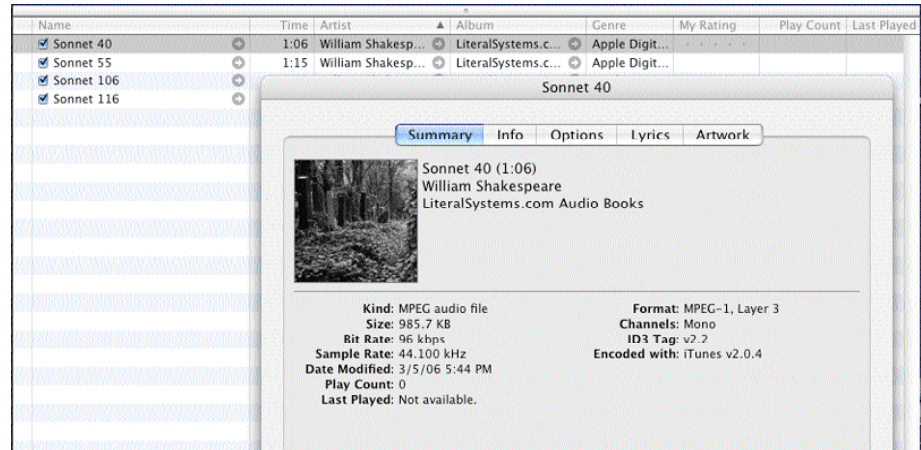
| Name | Time | Artist | Album | Genre | My Rating | Play Count | Last Played |
|---|---|---|---|---|---|---|---|
| Sonnet 40 | 1:06 | William Shakesp... | LiteralSystems.c... | Apple Digit... | | | |
| Sonnet 55 | 1:15 | William Shakesp... | LiteralSystems.c... | Apple Digit... | | | |
| Sonnet 106 | | | | | | | |
| Sonnet 116 | | | | | | | |

Sonnet 40

Summary Info Options Lyrics Artwork

Sonnet 40 (1:06)
William Shakespeare
LiteralSystems.com Audio Books

Kind: MPEG audio file
Size: 985.7 KB
Bit Rate: 96 kbps
Sample Rate: 44.100 kHz
Date Modified: 3/5/06 5:44 PM
Play Count: 0
Last Played: Not available.

Format: MPEG-1, Layer 3
Channels: Mono
ID3 Tag: v2.2
Encoded with: iTunes v2.0.4